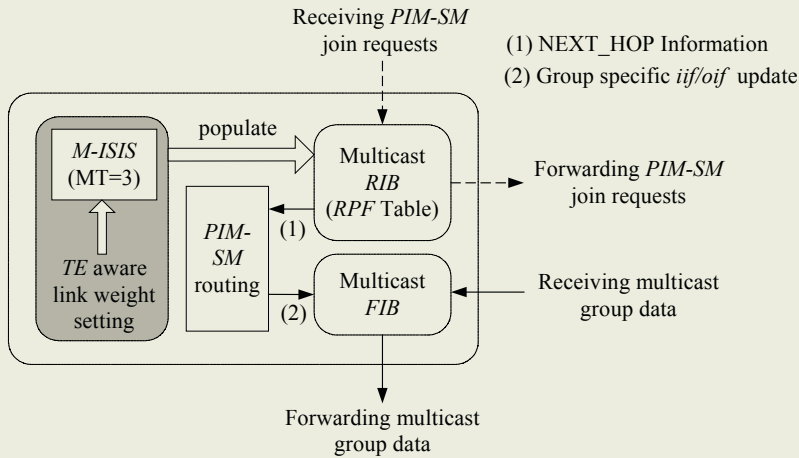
Receiving PIM-SM join requests

(1) NEXT_HOP Information

(2) Group specific iif/oif update

M-ISIS (MT=3)

populate

Multicast RIB (RPF Table)

Forwarding PIM-SM join requests

(1)

PIM-SM routing

TE aware link weight setting

(2)

Multicast FIB

Receiving multicast group data

Forwarding multicast group data